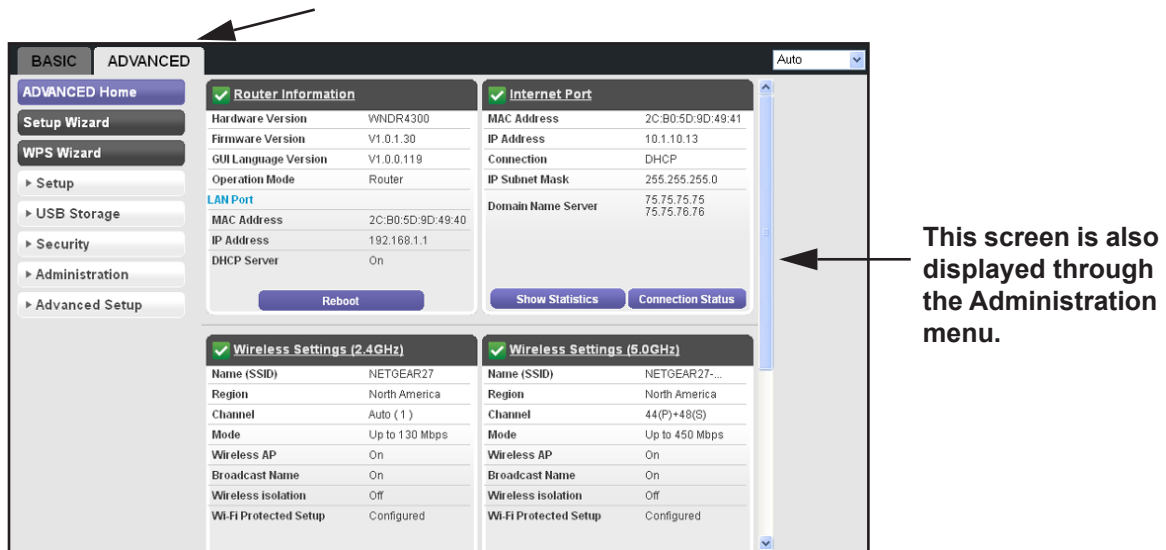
BASIC ADVANCED

Auto

ADVANCED Home
Setup Wizard
WPS Wizard
▸ Setup
▸ USB Storage
▸ Security
▸ Administration
▸ Advanced Setup

Router Information

| Hardware Version | WNDR4300 |
|---|---|
| Firmware Version | V1.0.1.30 |
| GUI Language Version | V1.0.0.119 |
| Operation Mode | Router |

LAN Port

| MAC Address | 2C:B0:5D:9D:49:40 |
|---|---|
| IP Address | 192.168.1.1 |
| DHCP Server | On |

Reboot

Internet Port

| MAC Address | 2C:B0:5D:9D:49:41 |
|---|---|
| IP Address | 10.1.10.13 |
| Connection | DHCP |
| IP Subnet Mask | 255.255.255.0 |
| Domain Name Server | 75.75.75.75 75.75.76.76 |

Show Statistics Connection Status

Wireless Settings (2.4GHz)

| Name (SSID) | NETGEAR27 |
|---|---|
| Region | North America |
| Channel | Auto ( 1 ) |
| Mode | Up to 130 Mbps |
| Wireless AP | On |
| Broadcast Name | On |
| Wireless isolation | Off |
| Wi-Fi Protected Setup | Configured |

Wireless Settings (5.0GHz)

| Name (SSID) | NETGEAR27-... |
|---|---|
| Region | North America |
| Channel | 44(P)+48(S) |
| Mode | Up to 450 Mbps |
| Wireless AP | On |
| Broadcast Name | On |
| Wireless isolation | Off |
| Wi-Fi Protected Setup | Configured |

This screen is also displayed through the Administration menu.